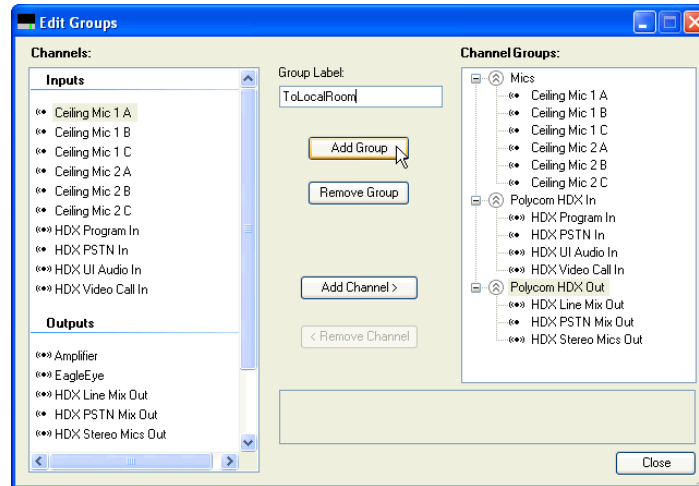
Edit Groups

Channels:

Inputs

Ceiling Mic 1 A
Ceiling Mic 1 B
Ceiling Mic 1 C
Ceiling Mic 2 A
Ceiling Mic 2 B
Ceiling Mic 2 C
HDX Program In
HDX PSTN In
HDX UI Audio In
HDX Video Call In

Outputs

Amplifier
EagleEye
HDX Line Mix Out
HDX PSTN Mix Out
HDX Stereo Mics Out

Group Label:
ToLocalRoom

Add Group
Remove Group
Add Channel >
< Remove Channel

Channel Groups:

Mics
Ceiling Mic 1 A
Ceiling Mic 1 B
Ceiling Mic 1 C
Ceiling Mic 2 A
Ceiling Mic 2 B
Ceiling Mic 2 C
Polycom HDX In
HDX Program In
HDX PSTN In
HDX UI Audio In
HDX Video Call In
Polycom HDX Out
HDX Line Mix Out
HDX PSTN Mix Out
HDX Stereo Mics Out

Close